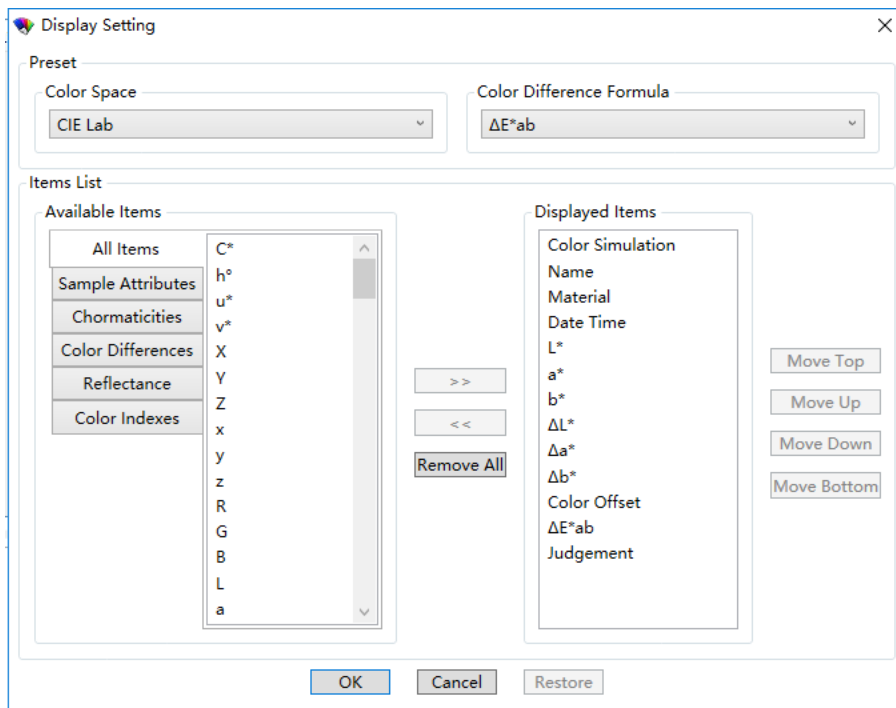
Display Setting

Preset

Color Space

CIE Lab

Color Difference Formula

ΔE*ab

Items List

Available Items

All Items

Sample Attributes

Chormaticities

Color Differences

Reflectance

Color Indexes

C*
h°
u*
v*
X
Y
Z
x
y
z
R
G
B
L
a

>>

<<

Remove All

Displayed Items

Color Simulation
Name
Material
Date Time
L*
a*
b*
ΔL*
Δa*
Δb*
Color Offset
ΔE*ab
Judgement

Move Top

Move Up

Move Down

Move Bottom

OK

Cancel

Restore